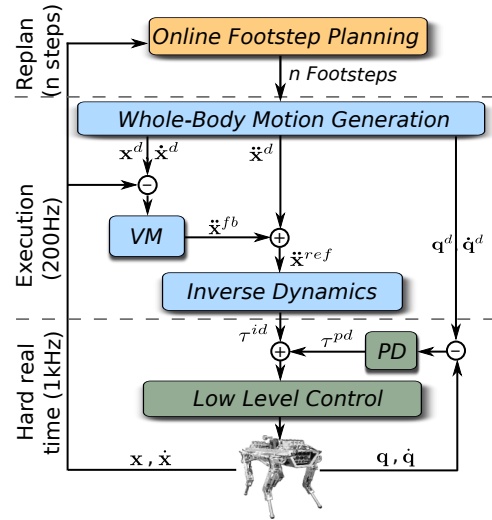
Replan (n steps)

Online Footstep Planning

n Footsteps

Whole-Body Motion Generation

$\mathbf{x}^d$ $\dot{\mathbf{x}}^d$

$\ddot{\mathbf{x}}^d$

Execution (200Hz)

−

VM

$\ddot{\mathbf{x}}^{fb}$

+

$\ddot{\mathbf{x}}^{ref}$

$\mathbf{q}^d$ $\dot{\mathbf{q}}^d$

Inverse Dynamics

$\tau^{id}$

$\tau^{pd}$

+

PD

−

Hard real time (1kHz)

Low Level Control

$\mathbf{x}$ , $\dot{\mathbf{x}}$

$\mathbf{q}$ , $\dot{\mathbf{q}}$